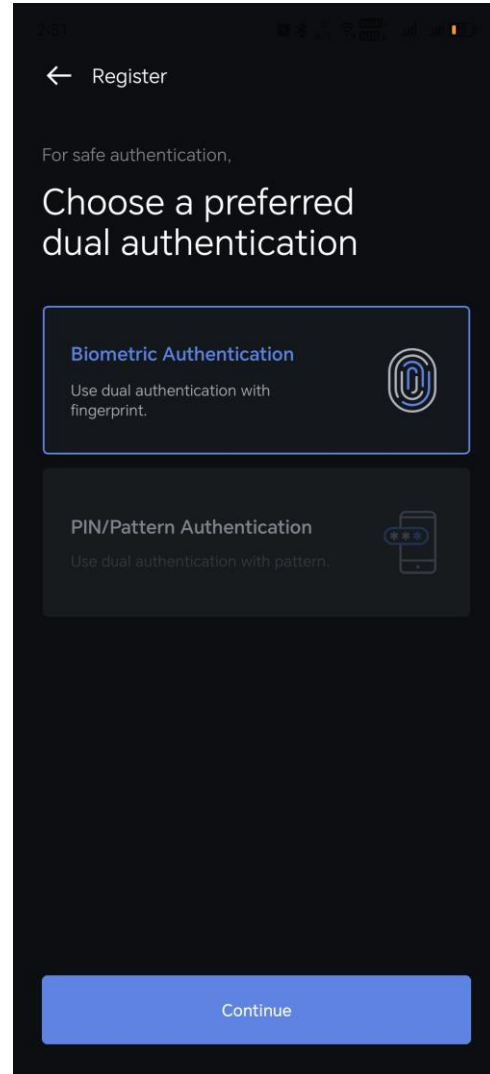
2:51

Register

For safe authentication,

Choose a preferred dual authentication

Biometric Authentication
Use dual authentication with fingerprint.

PIN/Pattern Authentication
Use dual authentication with pattern.

Continue